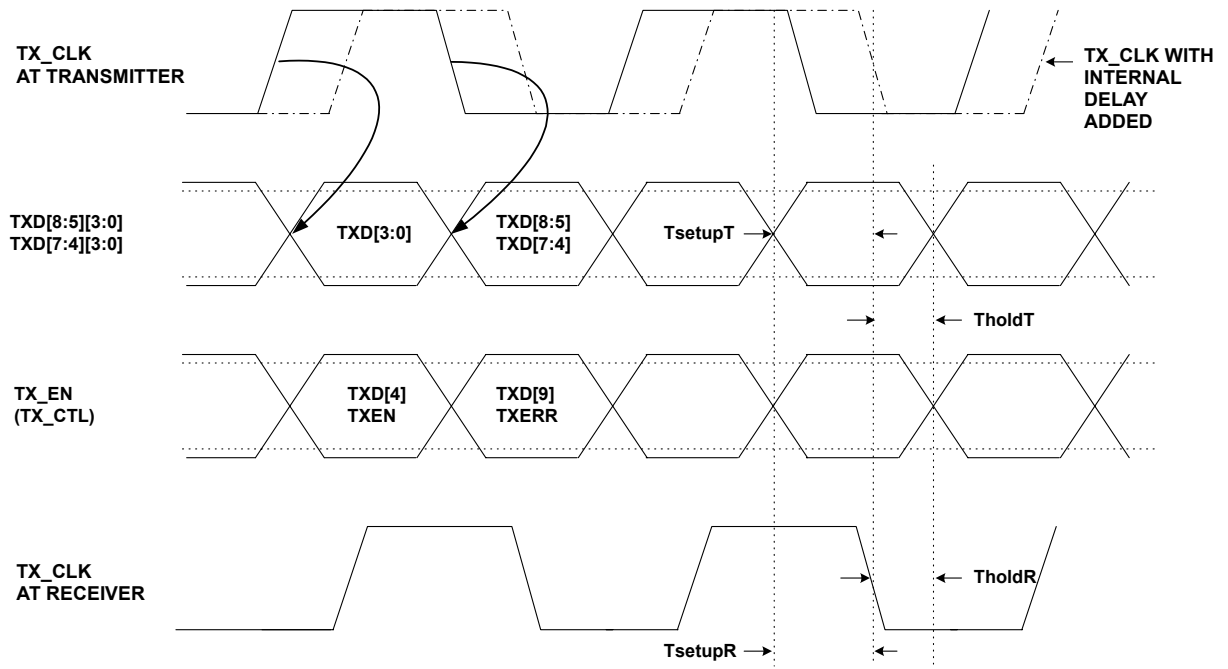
TX_CLK
AT TRANSMITTER

TX_CLK WITH
INTERNAL
DELAY
ADDED

TXD[8:5][3:0]
TXD[7:4][3:0]

TXD[3:0]

TXD[8:5]
TXD[7:4]

TsetupT

TholdT

TX_EN
(TX_CTL)

TXD[4]
TXEN

TXD[9]
TXERR

TX_CLK
AT RECEIVER

TholdR

TsetupR